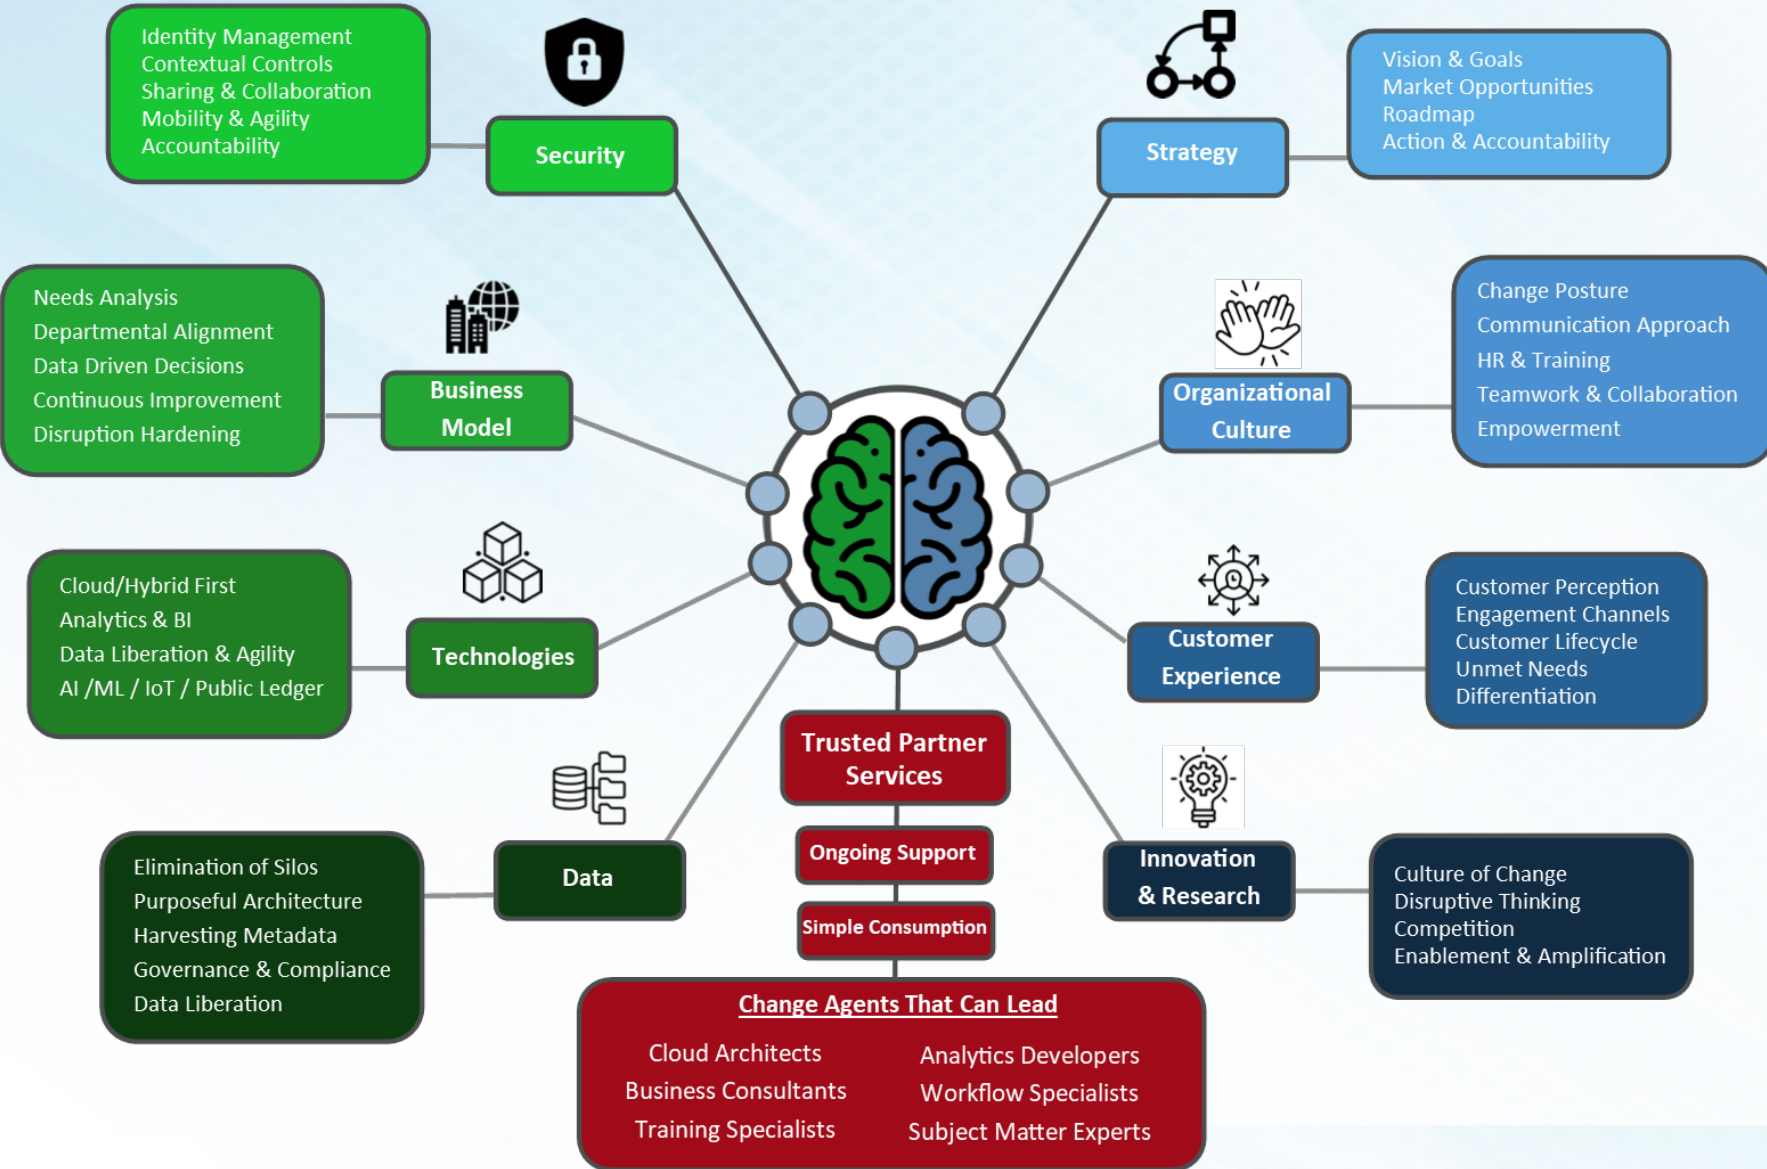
Identity Management
Contextual Controls
Sharing & Collaboration
Mobility & Agility
Accountability

Security

Strategy

Vision & Goals
Market Opportunities
Roadmap
Action & Accountability

Needs Analysis
Departmental Alignment
Data Driven Decisions
Continuous Improvement
Disruption Hardening

Business Model

Organizational Culture

Change Posture
Communication Approach
HR & Training
Teamwork & Collaboration
Empowerment

Cloud/Hybrid First
Analytics & BI
Data Liberation & Agility
AI /ML / IoT / Public Ledger

Technologies

Customer Experience

Customer Perception
Engagement Channels
Customer Lifecycle
Unmet Needs
Differentiation

Trusted Partner Services

Ongoing Support

Simple Consumption

Elimination of Silos
Purposeful Architecture
Harvesting Metadata
Governance & Compliance
Data Liberation

Data

Innovation & Research

Culture of Change
Disruptive Thinking
Competition
Enablement & Amplification

Change Agents That Can Lead

Cloud Architects
Business Consultants
Training Specialists

Analytics Developers
Workflow Specialists
Subject Matter Experts